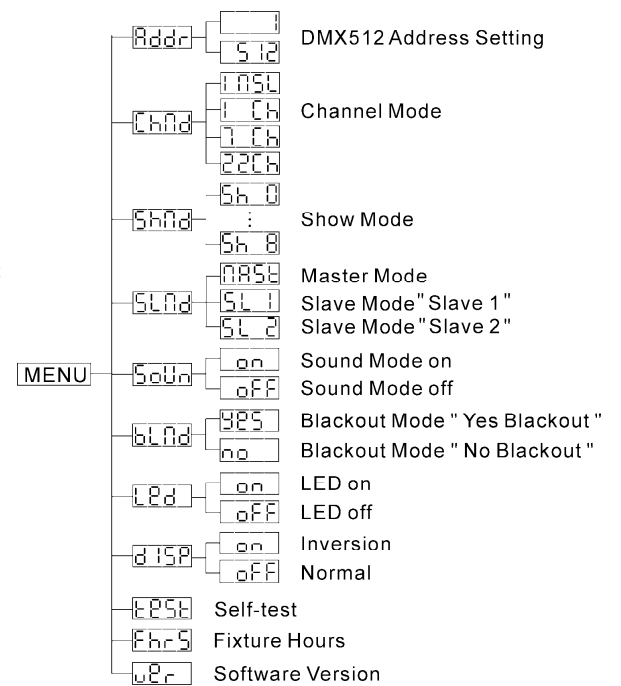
MENU

Addr
1
512
DMX512 Address Setting

ChNd
1NSL
1 Ch
7 Ch
22Ch
Channel Mode

ShNd
Sh 0
:
Sh 8
Show Mode

SLNd
NASt
Master Mode
SL 1
Slave Mode" Slave 1 "
SL 2
Slave Mode" Slave 2 "

SoUn
on
Sound Mode on
oFF
Sound Mode off

bLNd
YES
Blackout Mode " Yes Blackout "
no
Blackout Mode " No Blackout "

LEd
on
LED on
oFF
LED off

dISP
on
Inversion
oFF
Normal

tESt
Self-test

FhrS
Fixture Hours

UEr
Software Version